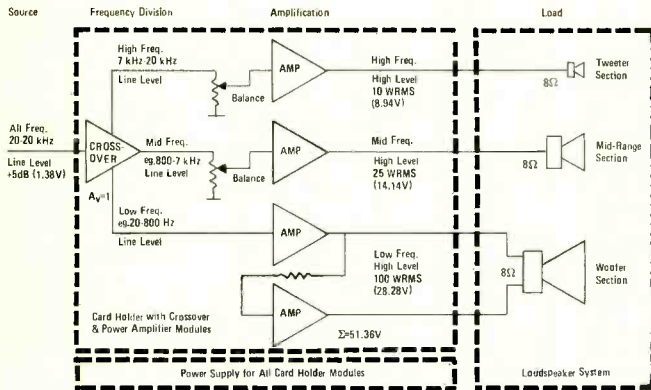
Source

Frequency Division

Amplification

Load

All Freq. 20-20 kHz

Line Level +5dB (1.38V)

CROSS-OVER

$A_V=1$

High Freq. 7 kHz-20 kHz

Line Level

Balance

AMP

High Freq.

High Level 10 WRMS (8.94V)

8Ω

Tweeter Section

Mid Freq. eg.800-7 kHz

Line Level

Balance

AMP

Mid Freq.

High Level 25 WRMS (14.14V)

8Ω

Mid-Range Section

Low Freq. eg.20-800 Hz

Line Level

AMP

Low Freq. High Level 100 WRMS (28.28V)

8Ω

Woofer Section

AMP

Σ=51.36V

Card Holder with Crossover & Power Amplifier Modules

Power Supply for All Card Holder Modules

Loudspeaker System